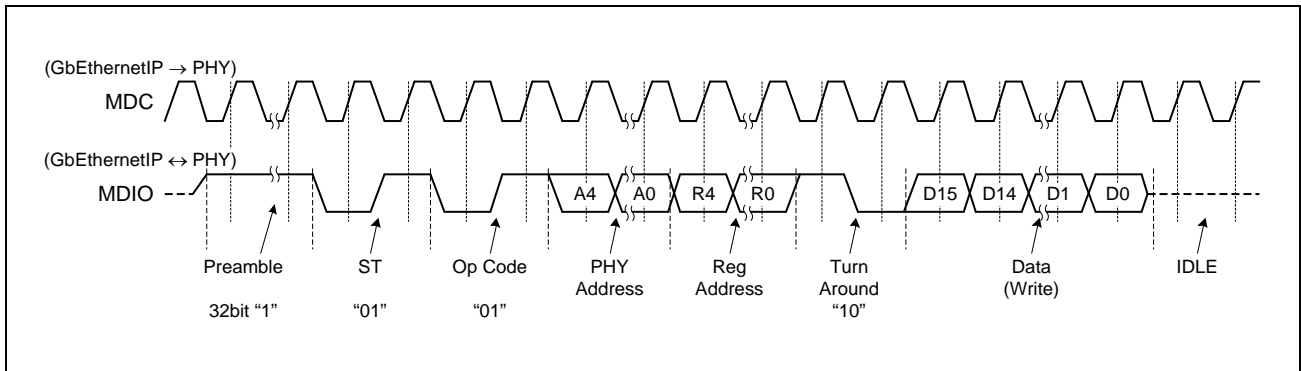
(GbEthernetIP $\rightarrow$ PHY)
MDC

(GbEthernetIP $\leftrightarrow$ PHY)
MDIO

A4 A0 R4 R0 D15 D14 D1 D0

Preamble
32bit “1”

ST
“01”

Op Code
“01”

PHY Address

Reg Address

Turn Around
“10”

Data (Write)

IDLE